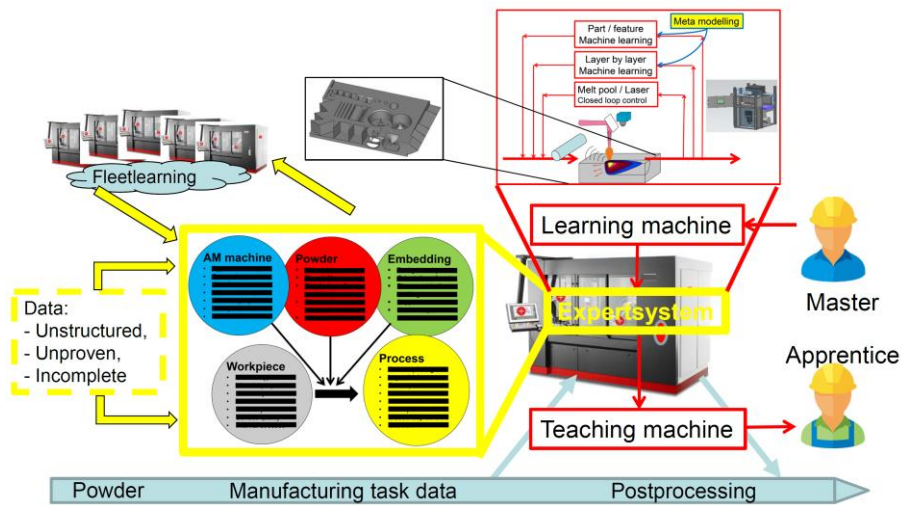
Meta modelling

Part / feature
Machine learning

Layer by layer
Machine learning

Melt pool / Laser
Closed loop control

Fleetlearning

Data:
- Unstructured,
- Unproven,
- Incomplete

AM machine

Powder

Embedding

Workpiece

Process

Learning machine

Expertsystem

Teaching machine

Master

Apprentice

Powder Manufacturing task data Postprocessing